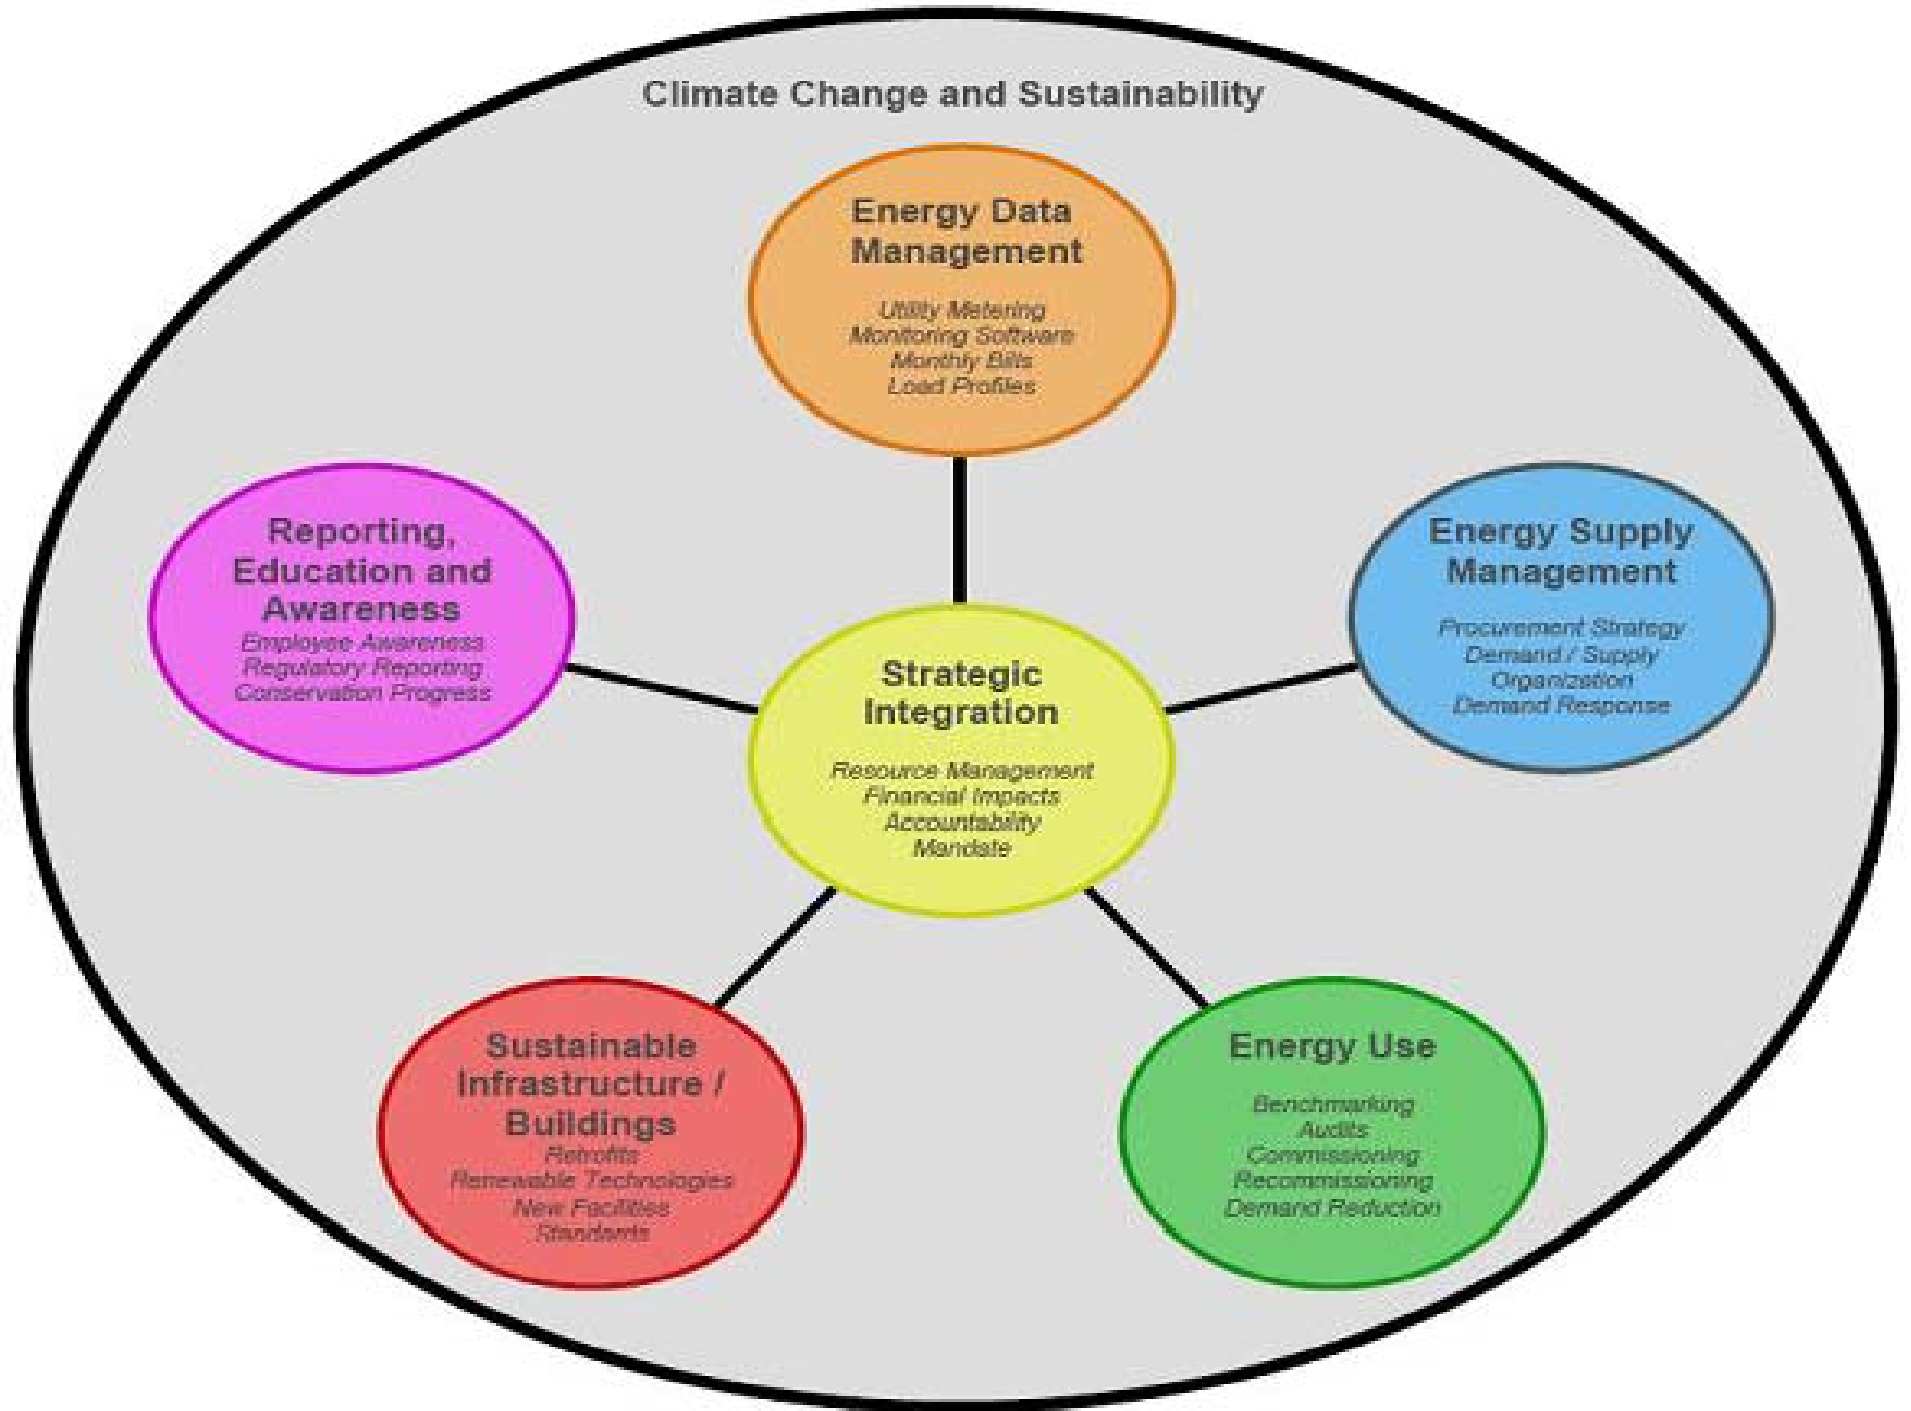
Climate Change and Sustainability

Energy Data Management

Utility Metering
Monitoring Software
Monthly Bills
Load Profiles

Reporting, Education and Awareness
Employee Awareness
Regulatory Reporting
Conservation Progress

Energy Supply Management

Procurement Strategy
Demand / Supply
Organization
Demand Response

Strategic Integration

Resource Management
Financial Impacts
Accountability
Mandate

Sustainable Infrastructure / Buildings
Retrofits
Renewable Technologies
New Facilities
Standards

Energy Use

Benchmarking
Audits
Commissioning
Recommissioning
Demand Reduction